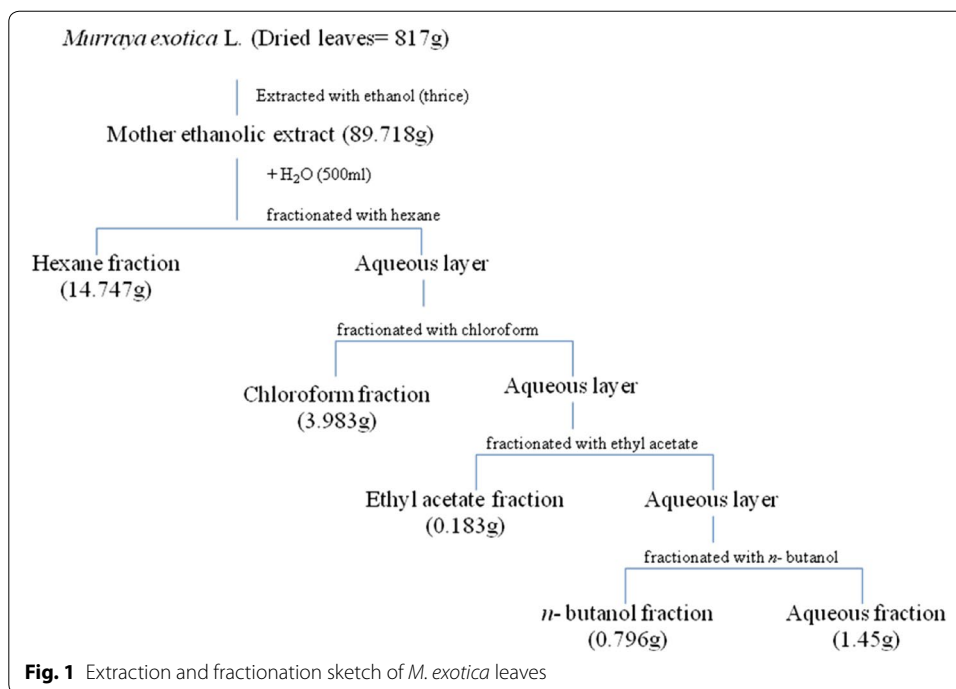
Murraya exotica L. (Dried leaves= 817g)

Extracted with ethanol (thrice)

Mother ethanolic extract (89.718g)

+ $H_2O$ (500ml)

fractionated with hexane

Hexane fraction (14.747g)

Aqueous layer

fractionated with chloroform

Chloroform fraction (3.983g)

Aqueous layer

fractionated with ethyl acetate

Ethyl acetate fraction (0.183g)

Aqueous layer

fractionated with n- butanol

n- butanol fraction (0.796g)

Aqueous fraction (1.45g)

Fig. 1 Extraction and fractionation sketch of M. exotica leaves